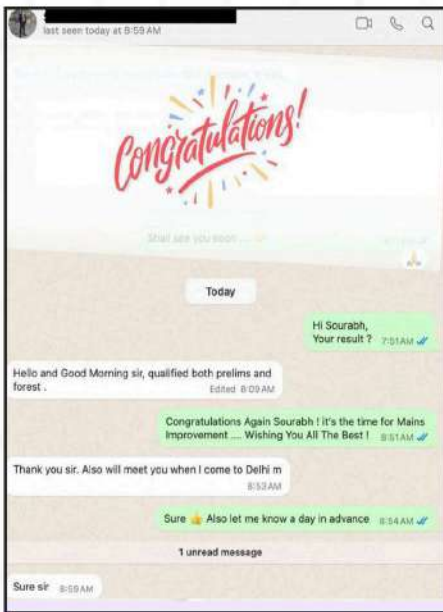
last seen today at 8:59 AM

Congratulations!

Shall see you soon ... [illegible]

Today

Hi Sourabh,
Your result ? 7:51AM

Hello and Good Morning sir, qualified both prelims and forest .
Edited 8:09AM

Congratulations Again Sourabh ! it's the time for Mains Improvement .... Wishing You All The Best ! 8:51AM

Thank you sir. Also will meet you when I come to Delhi m
8:53AM

Sure 👍 Also let me know a day in advance 8:54AM

1 unread message

Sure sir 8:59AM